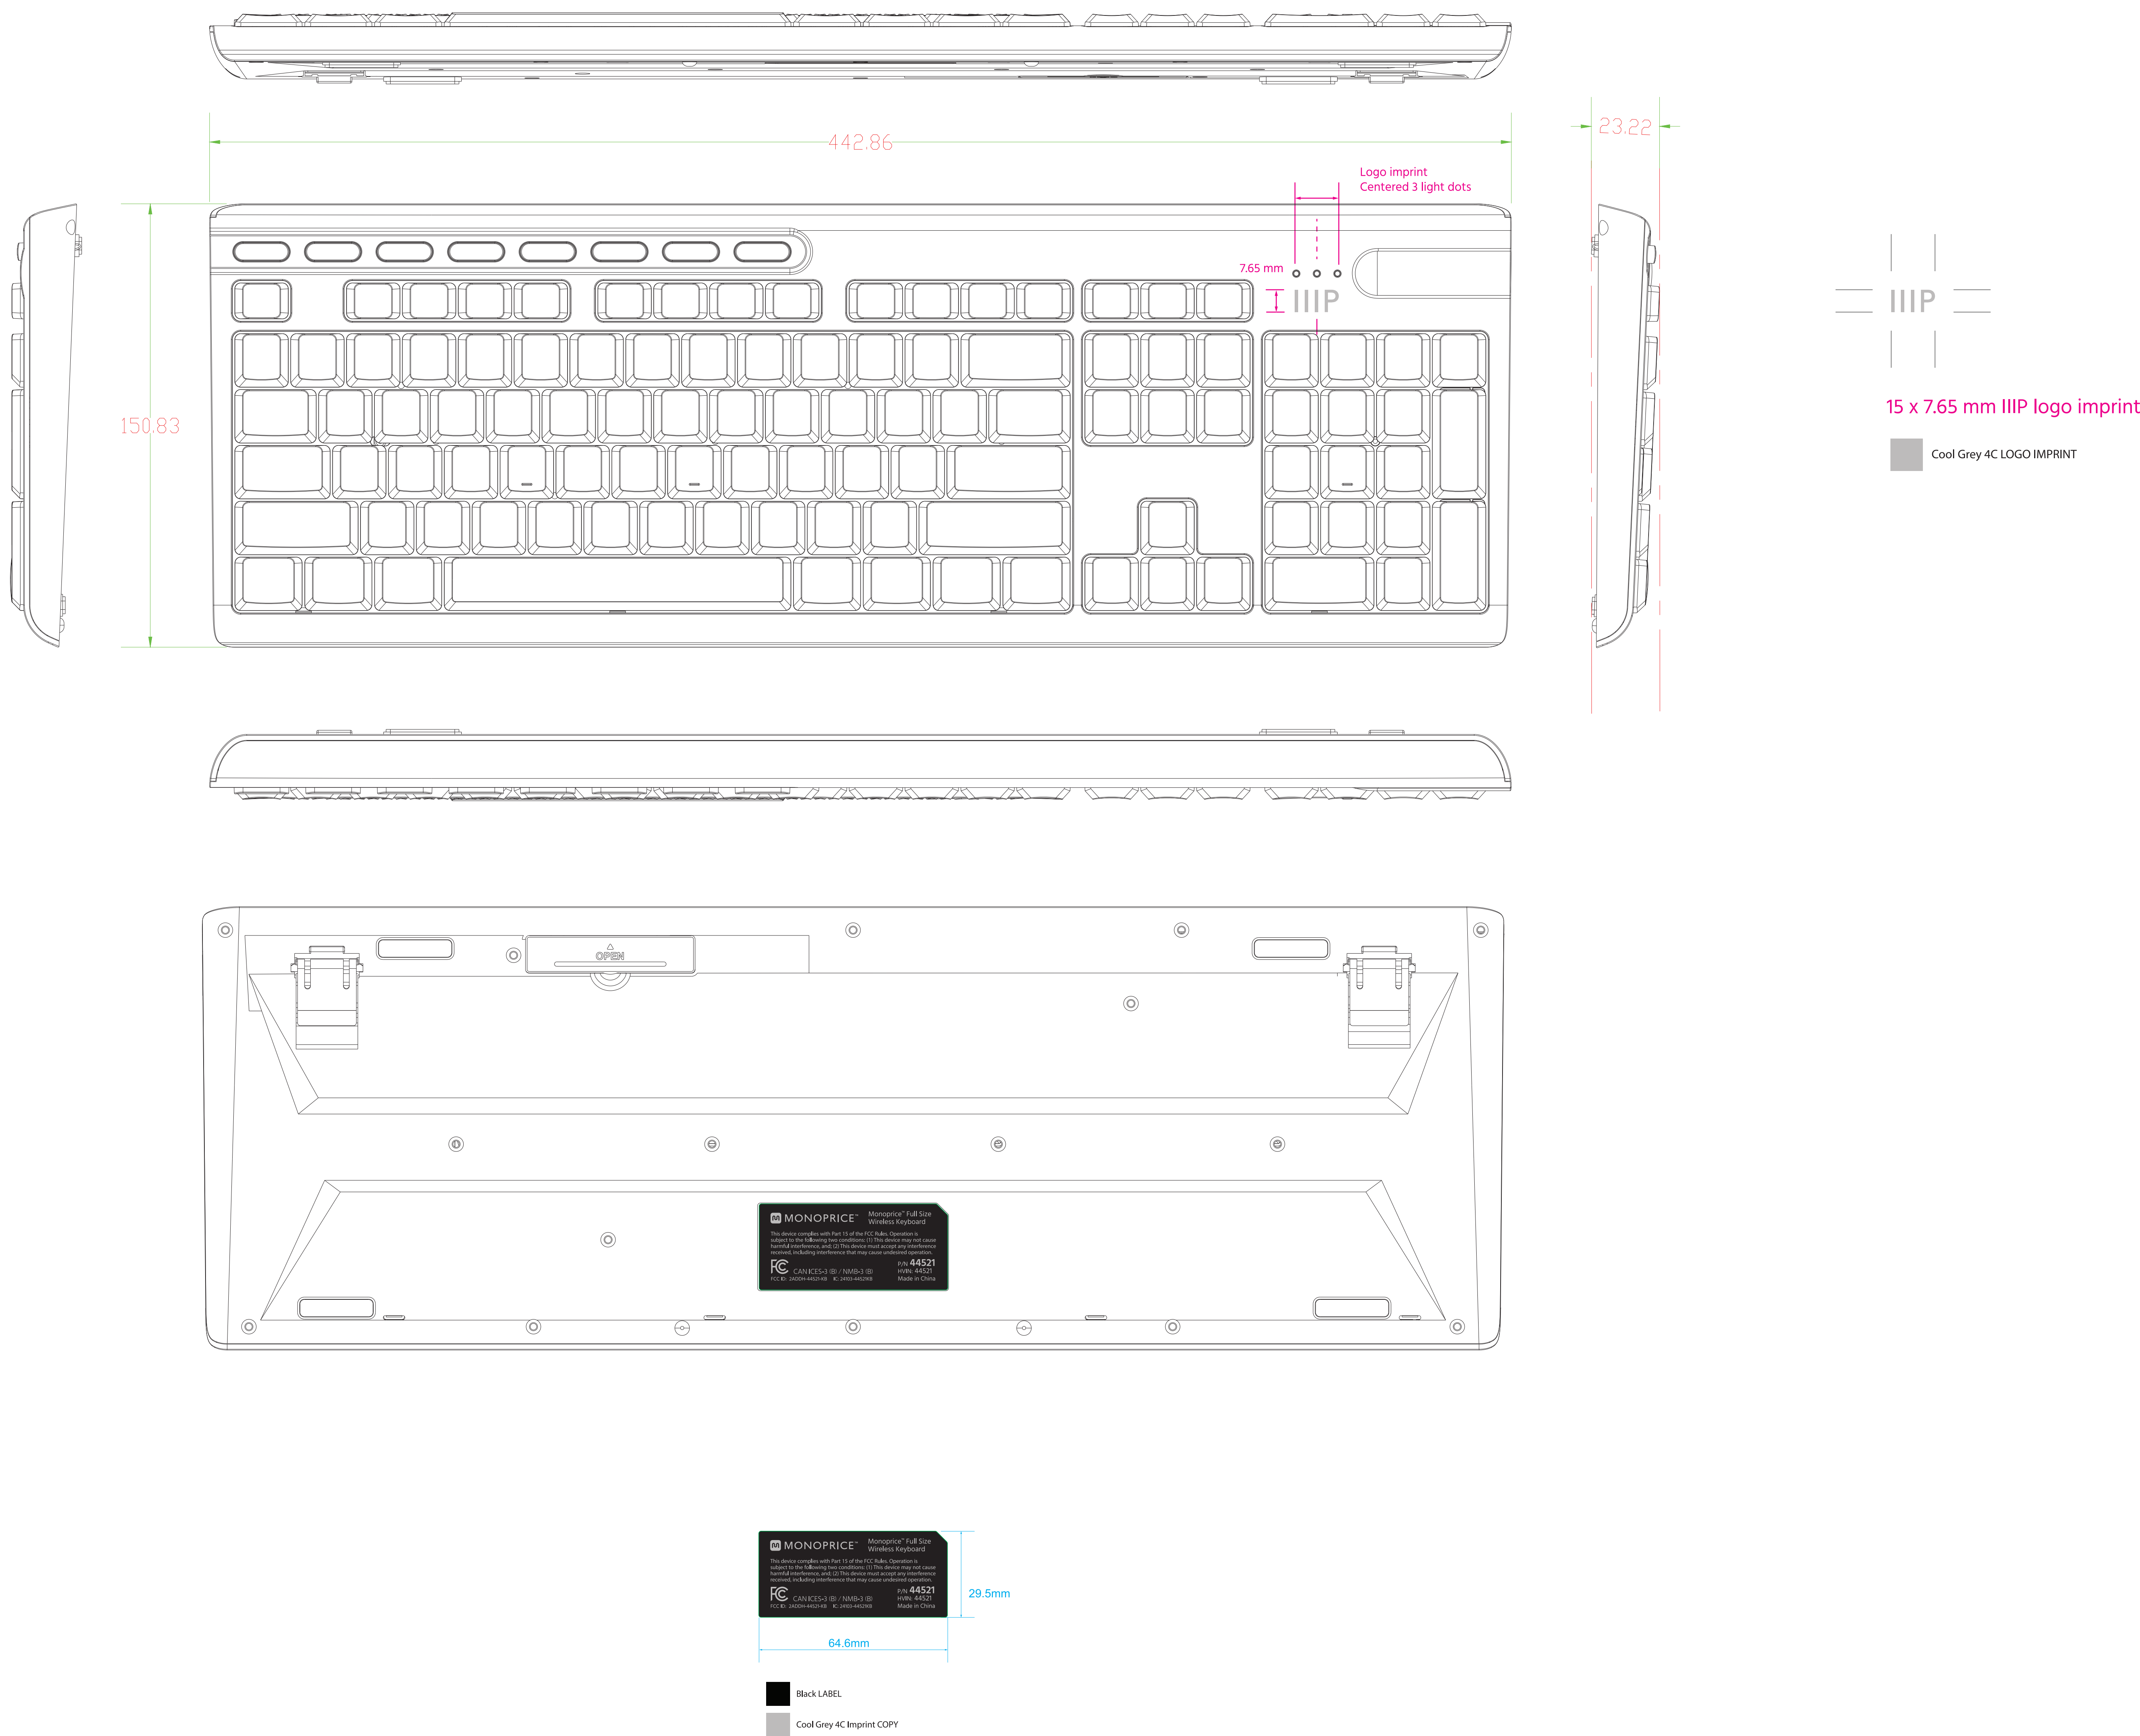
442.86

23.22

Logo imprint
Centered 3 light dots

7.65 mm

IIIP

150.83

IIIP

15 x 7.65 mm IIIP logo imprint

Cool Grey 4C LOGO IMPRINT

OPEN

MONOPRICE™ Monoprice™ Full Size Wireless Keyboard

This device complies with Part 15 of the FCC Rules. Operation is subject to the following two conditions: (1) This device may not cause harmful interference, and; (2) This device must accept any interference received, including interference that may cause undesired operation.

CAN ICES-3 (B) / NMB-3 (B) P/N 44521 HVIN: 44521
FCC ID: 2ADDH-44521-KB IC: 24903-44521KB Made in China

MONOPRICE™ Monoprice™ Full Size Wireless Keyboard

This device complies with Part 15 of the FCC Rules. Operation is subject to the following two conditions: (1) This device may not cause harmful interference, and; (2) This device must accept any interference received, including interference that may cause undesired operation.

CAN ICES-3 (B) / NMB-3 (B) P/N 44521 HVIN: 44521
FCC ID: 2ADDH-44521-KB IC: 24903-44521KB Made in China

29.5mm

64.6mm

Black LABEL

Cool Grey 4C Imprint COPY